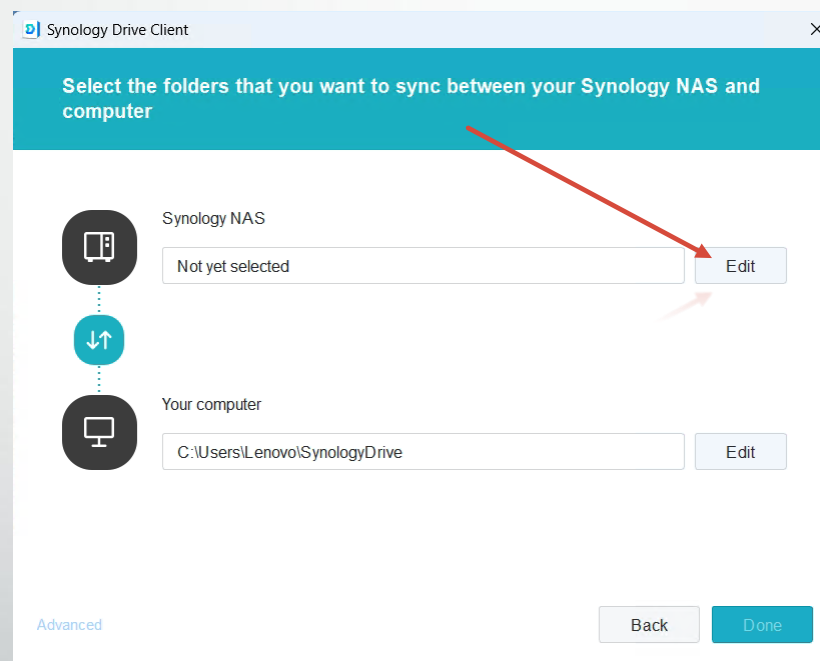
Synology Drive Client

Select the folders that you want to sync between your Synology NAS and computer

Synology NAS

Not yet selected

Edit

Your computer

C:\Users\Lenovo\SynologyDrive

Edit

Advanced

Back

Done